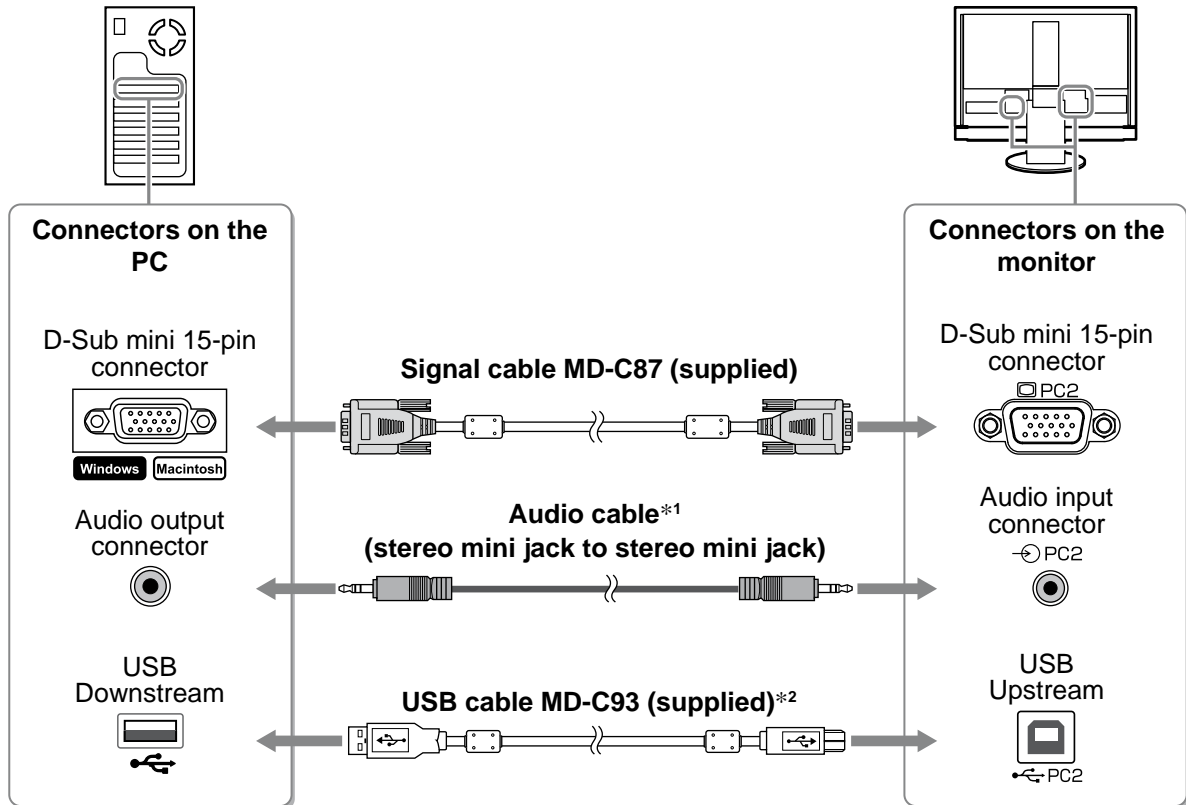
Connectors on the PC

D-Sub mini 15-pin connector

Windows Macintosh

Audio output connector

USB Downstream

Signal cable MD-C87 (supplied)

Audio cable$^{*1}$
(stereo mini jack to stereo mini jack)

USB cable MD-C93 (supplied)$^{*2}$

Connectors on the monitor

D-Sub mini 15-pin connector

PC2

Audio input connector

PC2

USB Upstream

PC2